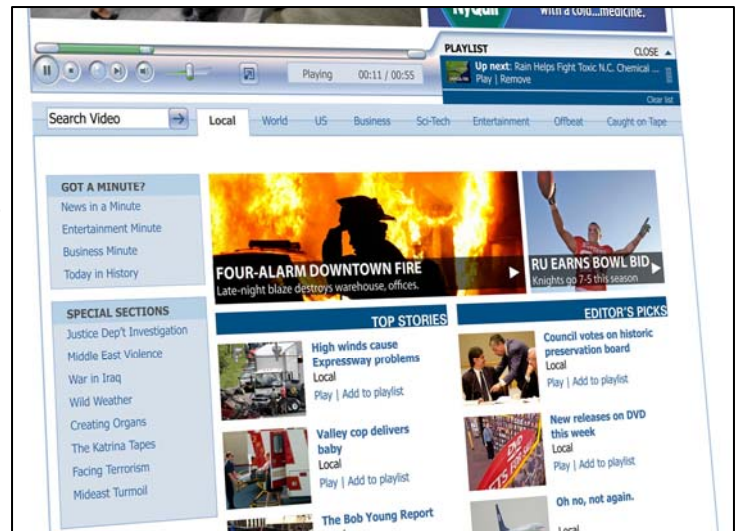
NyQuil
with a cold...medicine.

Playing 00:11 / 00:55

PLAYLIST
CLOSE
Up next: Rain Helps Fight Toxic N.C. Chemical ...
Play | Remove
Clear list

Search Video
Local
World
US
Business
Sci-Tech
Entertainment
Offbeat
Caught on Tape

GOT A MINUTE?
News in a Minute
Entertainment Minute
Business Minute
Today in History

FOUR-ALARM DOWNTOWN FIRE
Late-night blaze destroys warehouse, offices.

RU EARNS BOWL BID
Knights go 7-5 this season

SPECIAL SECTIONS
Justice Dep't Investigation
Middle East Violence
War in Iraq
Wild Weather
Creating Organs
The Katrina Tapes
Facing Terrorism
Mideast Turmoil

TOP STORIES
High winds cause Expressway problems
Local
Play | Add to playlist

Valley cop delivers baby
Local
Play | Add to playlist

The Bob Young Report

EDITOR'S PICKS
Council votes on historic preservation board
Local
Play | Add to playlist

New releases on DVD this week
Local
Play | Add to playlist

Oh no, not again.
Local